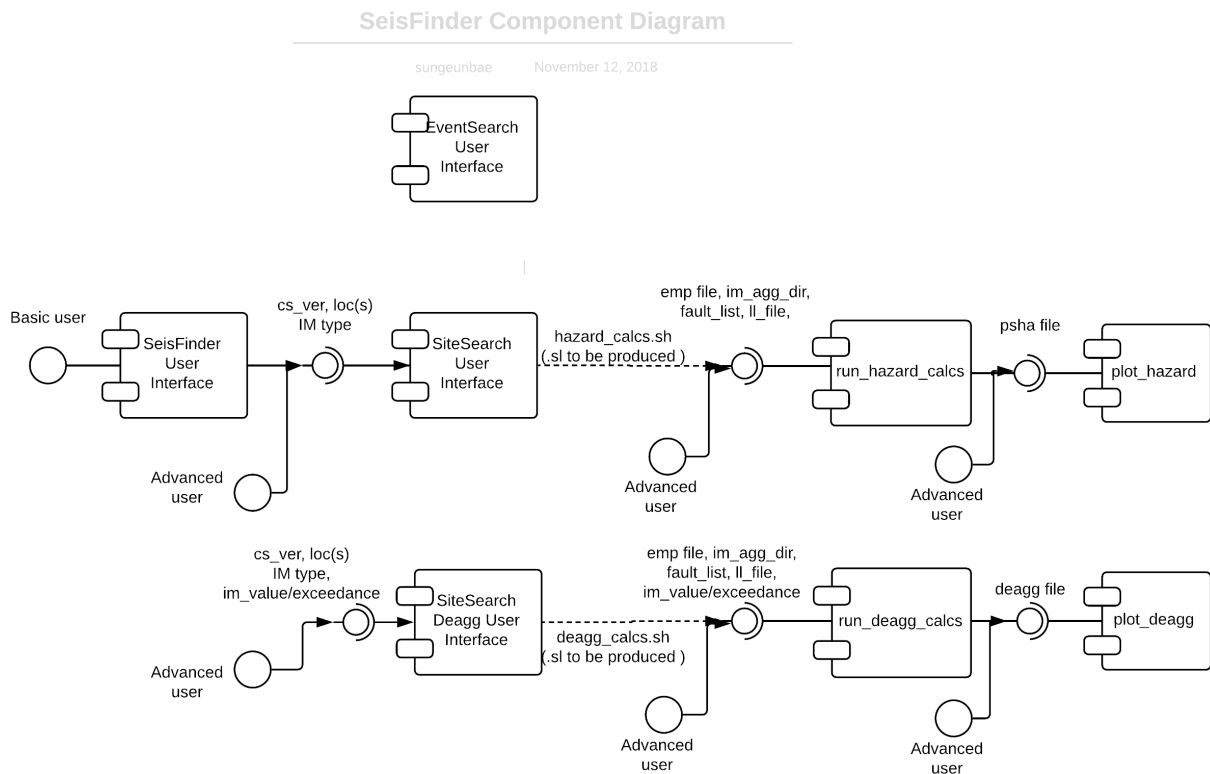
SeisFinder Component Diagram

sungeunbae November 12, 2018

EventSearch User Interface

Basic user

SeisFinder User Interface

cs_ver, loc(s) IM type

SiteSearch User Interface

Advanced user

hazard_calcs.sh (.sl to be produced )

emp file, im_agg_dir, fault_list, ll_file,

run_hazard_calcs

Advanced user

psha file

plot_hazard

Advanced user

cs_ver, loc(s) IM type, im_value/exceedance

SiteSearch Deagg User Interface

Advanced user

deagg_calcs.sh (.sl to be produced )

emp file, im_agg_dir, fault_list, ll_file, im_value/exceedance

run_deagg_calcs

Advanced user

deagg file

plot_deagg

Advanced user